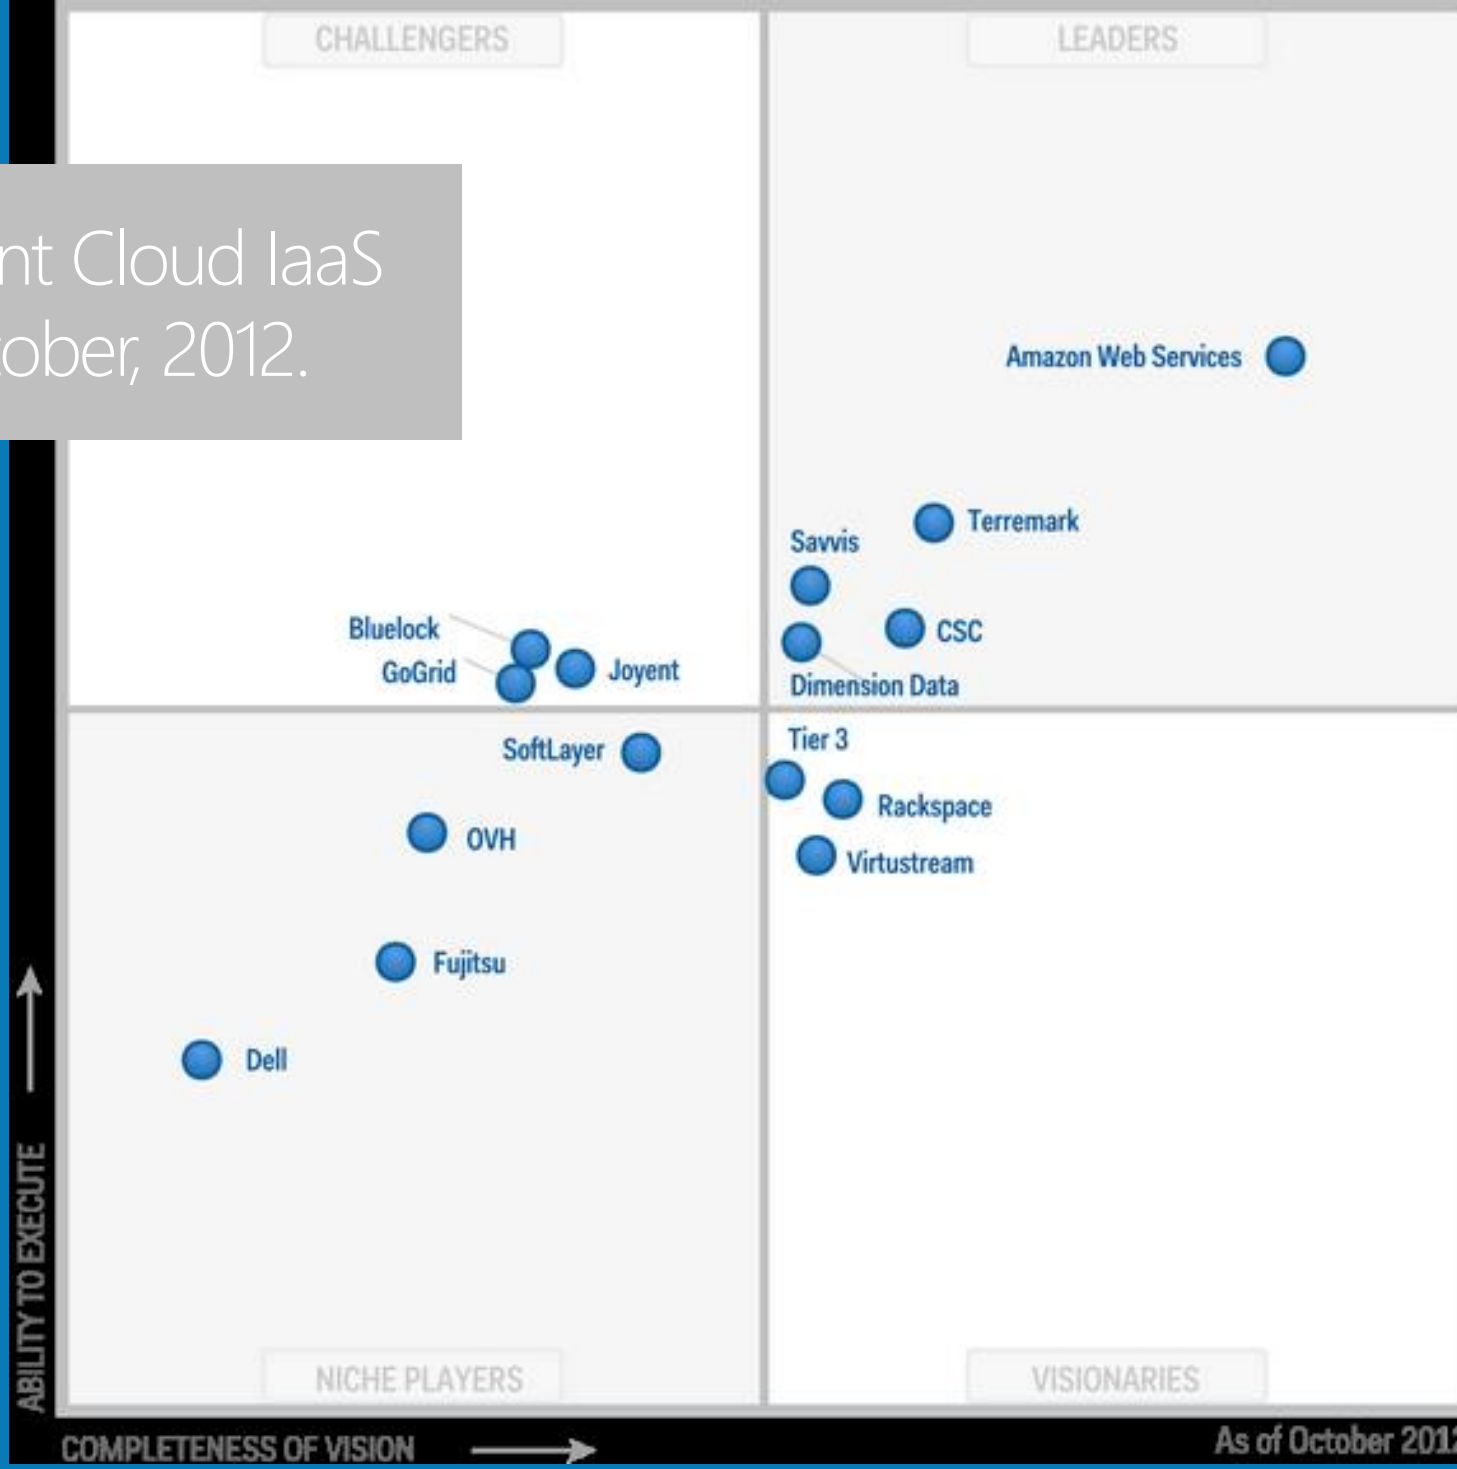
CHALLENGERS

LEADERS

nt Cloud IaaS
ober, 2012.

Amazon Web Services

Terremark

Savvis

CSC

Dimension Data

Bluelock

GoGrid

Joyent

SoftLayer

Tier 3

Rackspace

Virtustream

OVH

Fujitsu

Dell

ABILITY TO EXECUTE

NICHE PLAYERS

VISIONARIES

COMPLETENESS OF VISION

As of October 201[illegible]